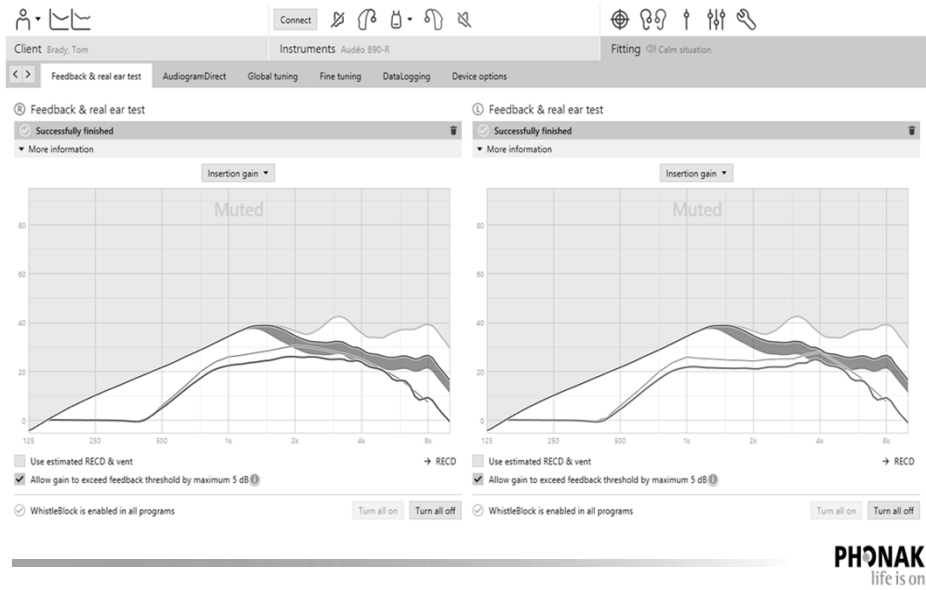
Connect

Client Brady, Tom

Instruments Audéo B90-R

Fitting Calm situation

Feedback & real ear test AudiogramDirect Global tuning Fine tuning DataLogging Device options

Ⓡ Feedback & real ear test

Successfully finished

More information

Insertion gain

Muted

80

60

40

20

0

125 250 500 1k 2k 4k 8k

Use estimated RECD & vent

→ RECD

Allow gain to exceed feedback threshold by maximum 5 dB

WhistleBlock is enabled in all programs

Turn all on Turn all off

Ⓛ Feedback & real ear test

Successfully finished

More information

Insertion gain

Muted

80

60

40

20

0

125 250 500 1k 2k 4k 8k

Use estimated RECD & vent

→ RECD

Allow gain to exceed feedback threshold by maximum 5 dB

WhistleBlock is enabled in all programs

Turn all on Turn all off

PHONAK
life is on